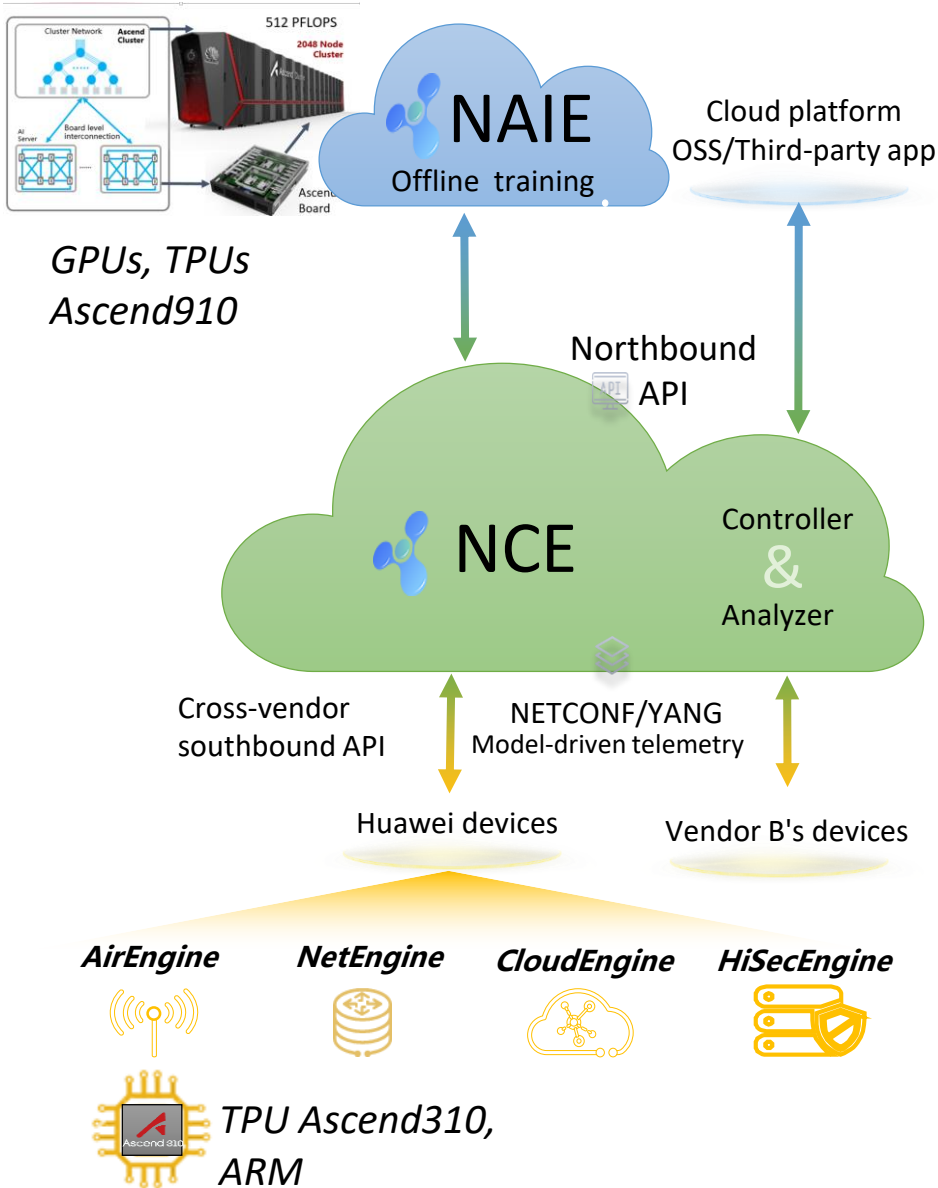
Cluster Network

Ascend Cluster

AI Server

Board level interconnection

512 PFLOPS

2048 Node Cluster

Ascend Board

NAIE

Offline training

Cloud platform
OSS/Third-party app

GPUs, TPUs
Ascend910

Northbound
API

NCE

Controller
&
Analyzer

Cross-vendor
southbound API

NETCONF/YANG
Model-driven telemetry

Huawei devices

Vendor B's devices

AirEngine

NetEngine

CloudEngine

HiSecEngine

Ascend 310

TPU Ascend310,
ARM